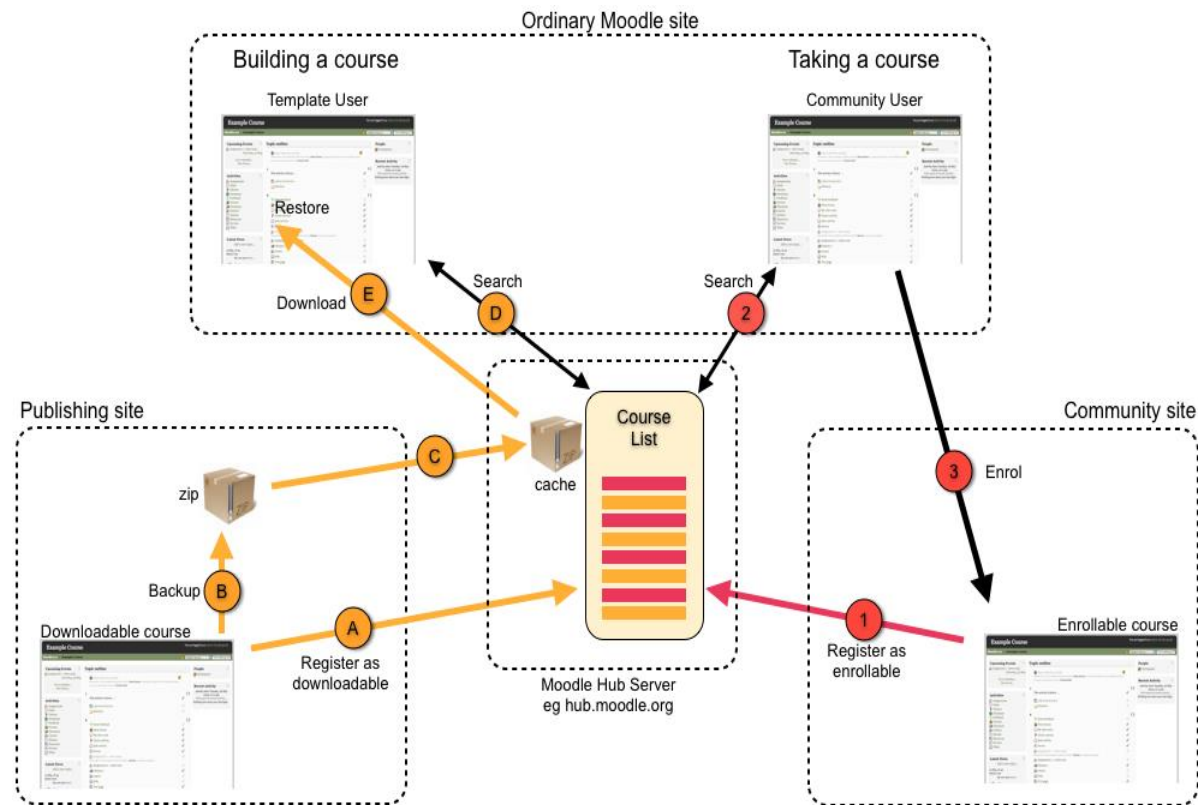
Ordinary Moodle site

Building a course

Template User

Example Course

Restore

Taking a course

Community User

Example Course

Download

E

Search

D

Search

2

Publishing site

zip

C

cache

Course List

Community site

3

Enrol

Backup

B

Downloadable course

Example Course

A

Register as downloadable

Moodle Hub Server
eg hub.moodle.org

1

Register as enrollable

Enrollable course

Example Course